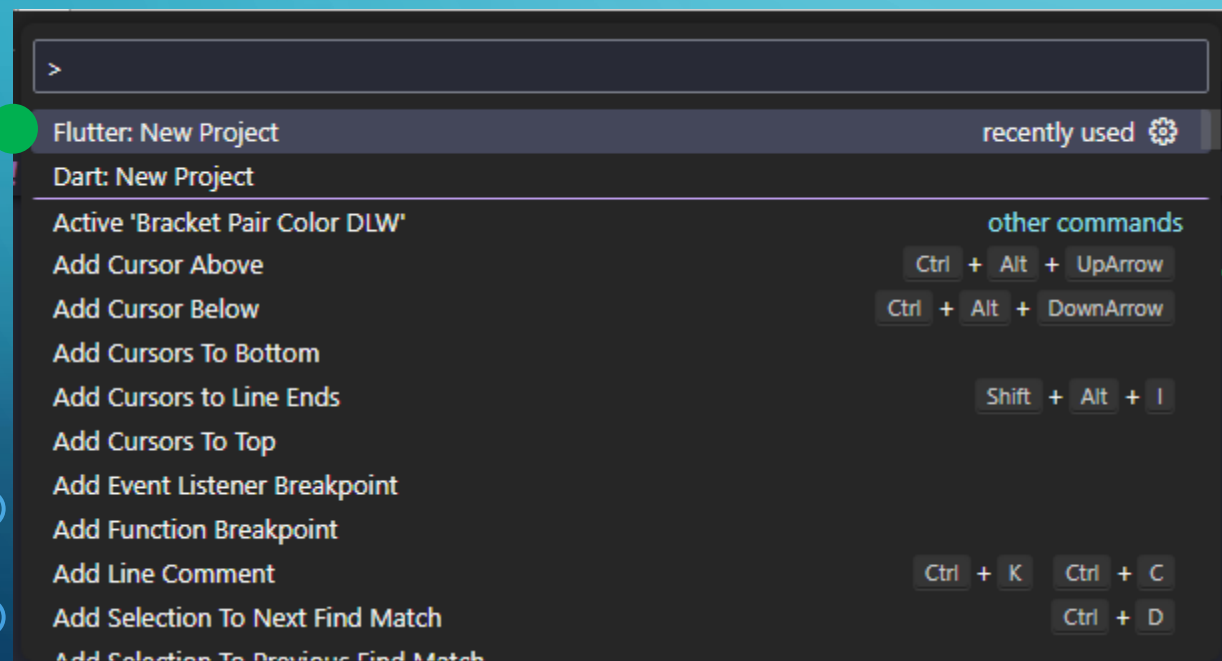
>

Flutter: New Project recently used

Dart: New Project

Active 'Bracket Pair Color DLW' other commands

Add Cursor Above Ctrl + Alt + UpArrow

Add Cursor Below Ctrl + Alt + DownArrow

Add Cursors To Bottom

Add Cursors to Line Ends Shift + Alt + I

Add Cursors To Top

Add Event Listener Breakpoint

Add Function Breakpoint

Add Line Comment Ctrl + K Ctrl + C

Add Selection To Next Find Match Ctrl + D

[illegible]